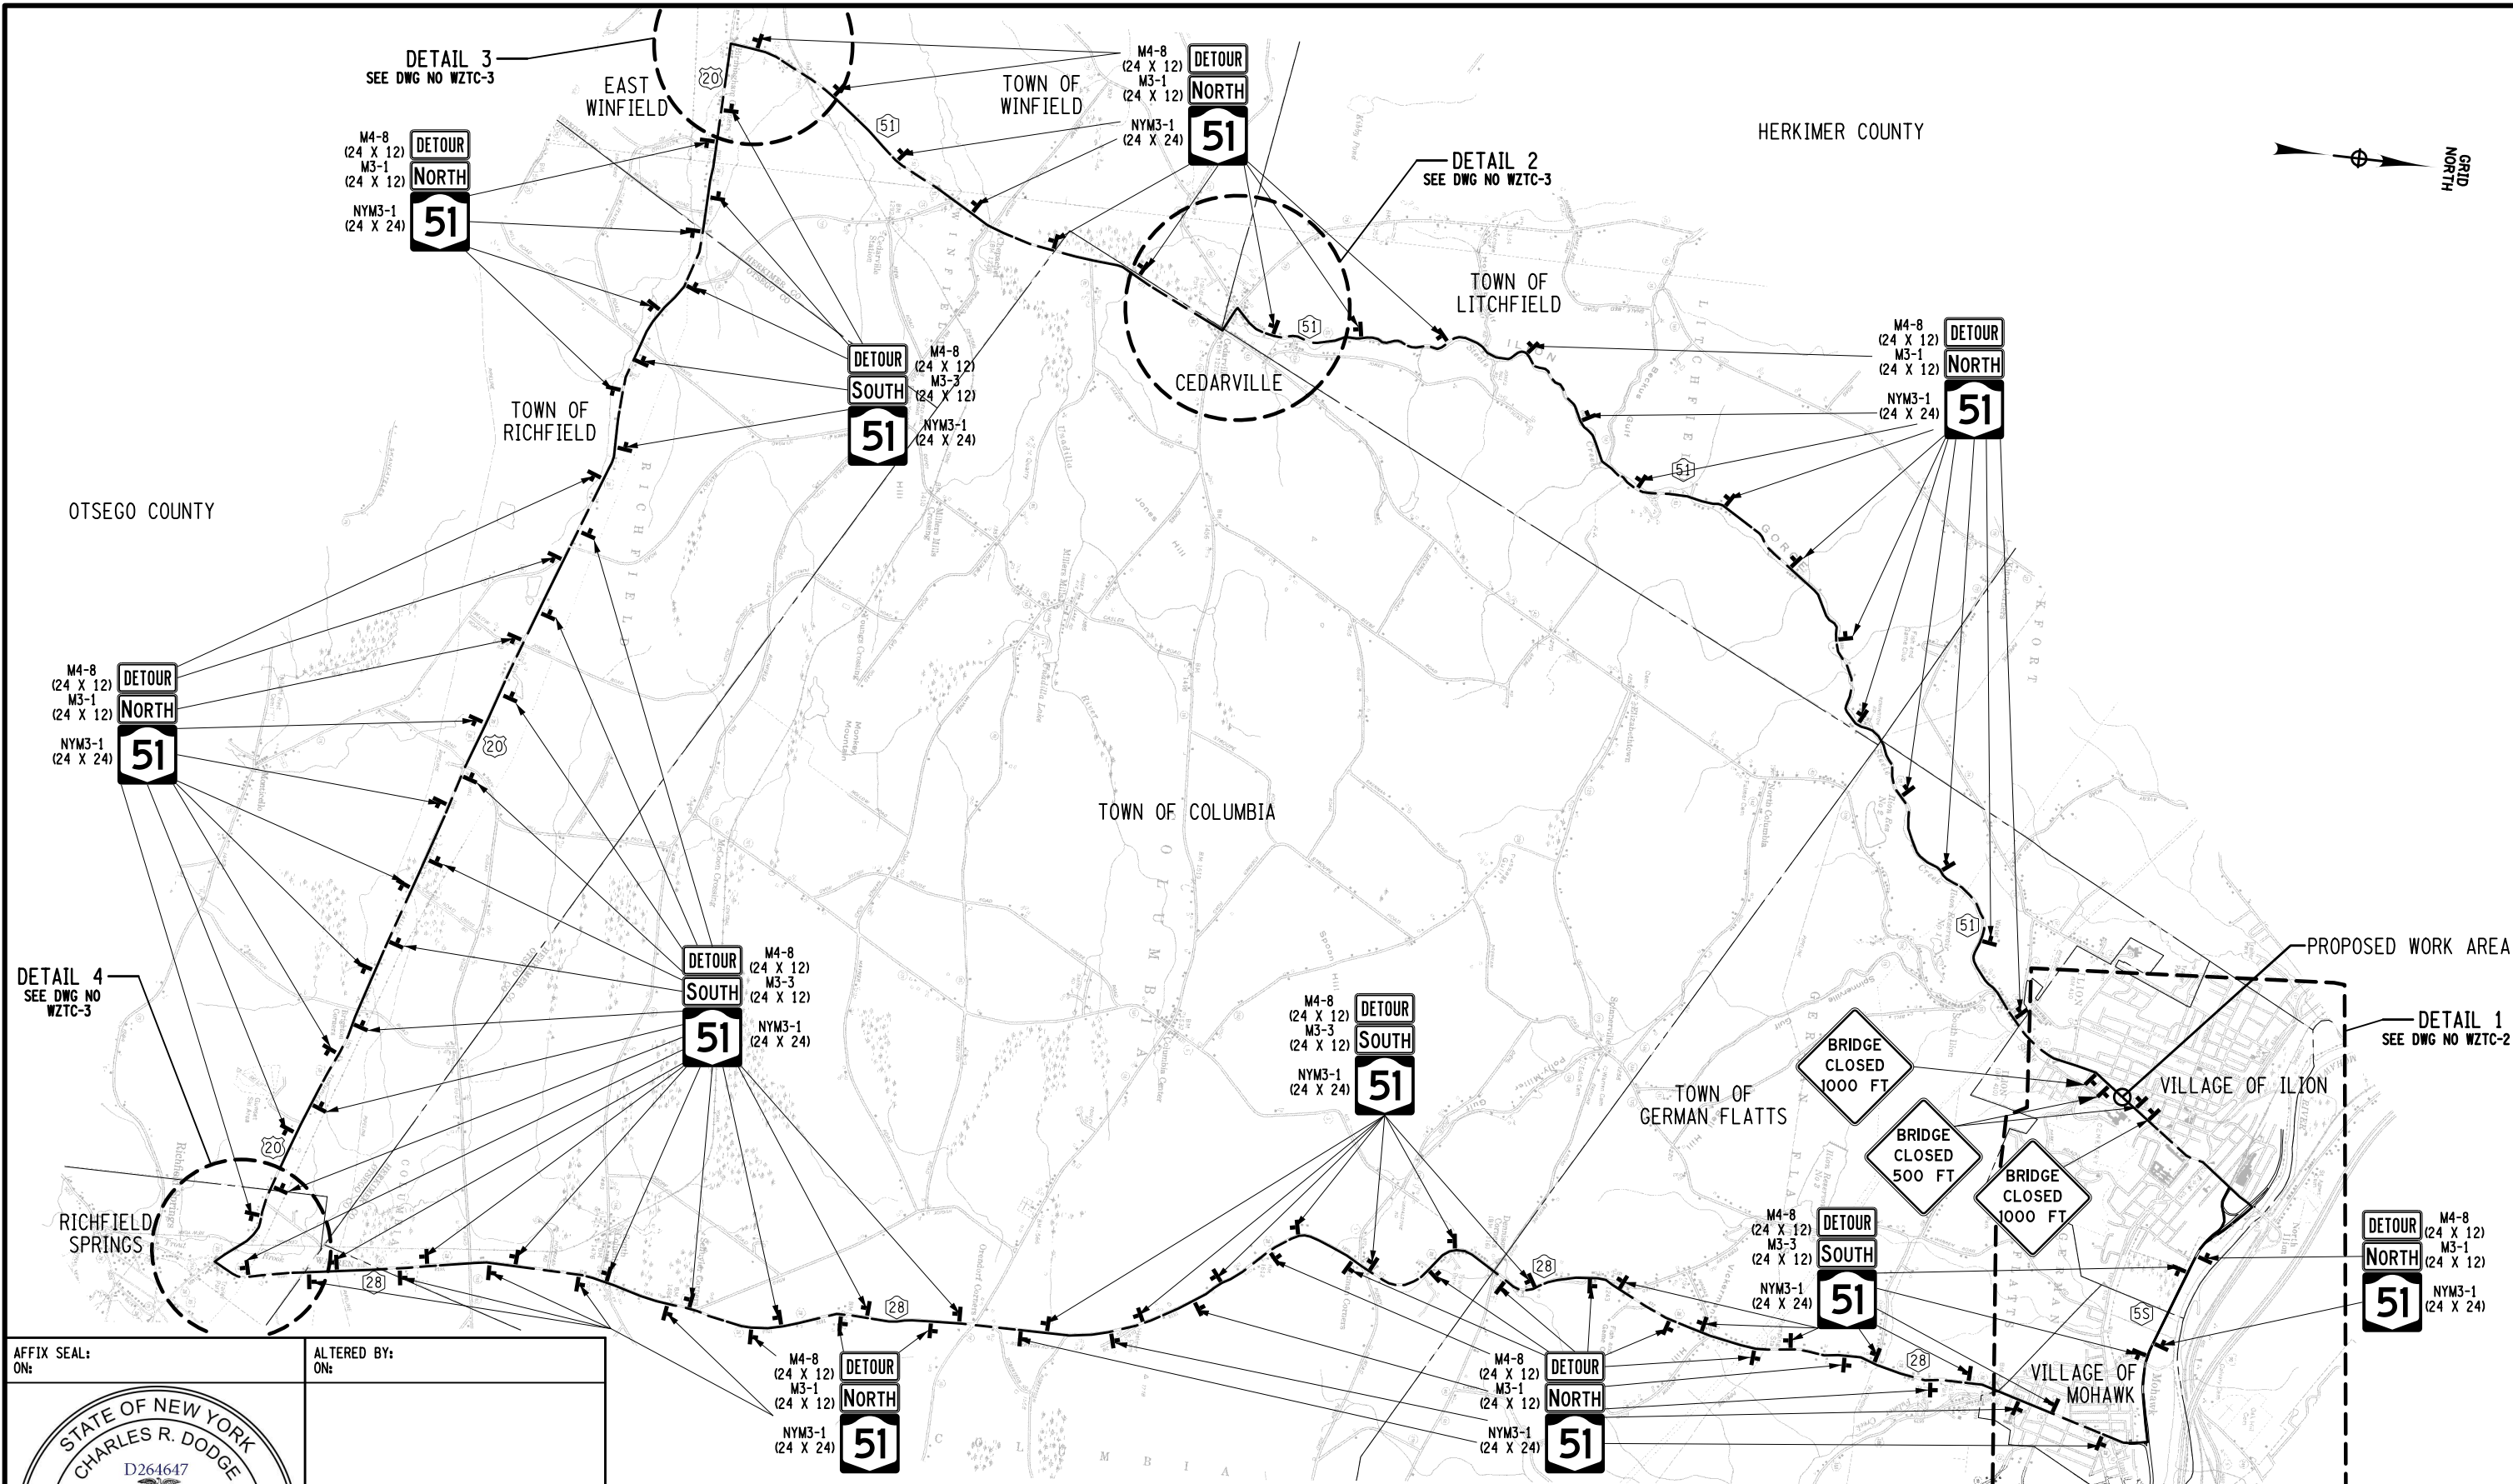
DETAIL 3
SEE DWG NO WZTC-3

EAST WINFIELD

20

M4-8 (24 X 12) DETOUR
M3-1 (24 X 12) NORTH
NYM3-1 (24 X 24) 51

TOWN OF WINFIELD

51

HERKIMER COUNTY

GRID NORTH

M4-8 (24 X 12) DETOUR
M3-1 (24 X 12) NORTH
NYM3-1 (24 X 24) 51

DETAIL 2
SEE DWG NO WZTC-3

TOWN OF LITCHFIELD

51

CEDARVILLE

DETOUR M4-8 (24 X 12)
SOUTH M3-3 (24 X 12)
51 NYM3-1 (24 X 24)

TOWN OF RICHFIELD

M4-8 (24 X 12) DETOUR
M3-1 (24 X 12) NORTH
NYM3-1 (24 X 24) 51

51

OTSEGO COUNTY

M4-8 (24 X 12) DETOUR
M3-1 (24 X 12) NORTH
NYM3-1 (24 X 24) 51

20

TOWN OF COLUMBIA

51

PROPOSED WORK AREA

DETAIL 4
SEE DWG NO WZTC-3

DETOUR M4-8 (24 X 12)
SOUTH M3-3 (24 X 12)
51 NYM3-1 (24 X 24)

M4-8 (24 X 12) DETOUR
M3-3 (24 X 12) SOUTH
NYM3-1 (24 X 24) 51

DETAIL 1
SEE DWG NO WZTC-2

BRIDGE CLOSED 1000 FT

VILLAGE OF ILION

TOWN OF GERMAN FLATTS

BRIDGE CLOSED 500 FT

BRIDGE CLOSED 1000 FT

20

RICHFIELD SPRINGS

28

28

28

M4-8 (24 X 12) DETOUR
M3-3 (24 X 12) SOUTH
NYM3-1 (24 X 24) 51

DETOUR M4-8 (24 X 12)
NORTH M3-1 (24 X 12)
51 NYM3-1 (24 X 24)

28

5S

VILLAGE OF MOHAWK

AFFIX SEAL:
ON:

ALTERED BY:
ON:

M4-8 (24 X 12) DETOUR
M3-1 (24 X 12) NORTH
NYM3-1 (24 X 24) 51

M4-8 (24 X 12) DETOUR
M3-1 (24 X 12) NORTH
NYM3-1 (24 X 24) 51

STATE OF NEW YORK
CHARLES R. DODGE
D264647